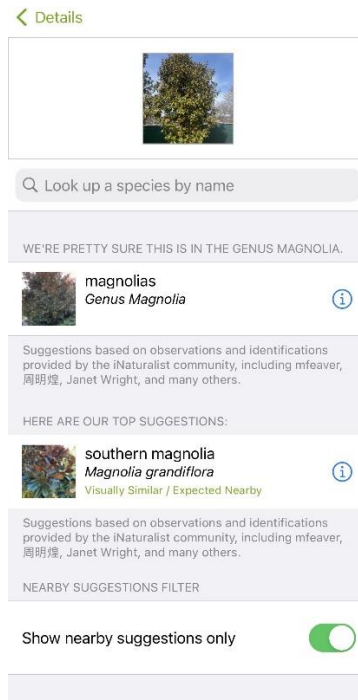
< Details

Look up a species by name

WE'RE PRETTY SURE THIS IS IN THE GENUS MAGNOLIA.

magnolias
Genus Magnolia

Suggestions based on observations and identifications provided by the iNaturalist community, including mfeaver, 周明煌, Janet Wright, and many others.

HERE ARE OUR TOP SUGGESTIONS:

southern magnolia
Magnolia grandiflora
Visually Similar / Expected Nearby

Suggestions based on observations and identifications provided by the iNaturalist community, including mfeaver, 周明煌, Janet Wright, and many others.

NEARBY SUGGESTIONS FILTER

Show nearby suggestions only